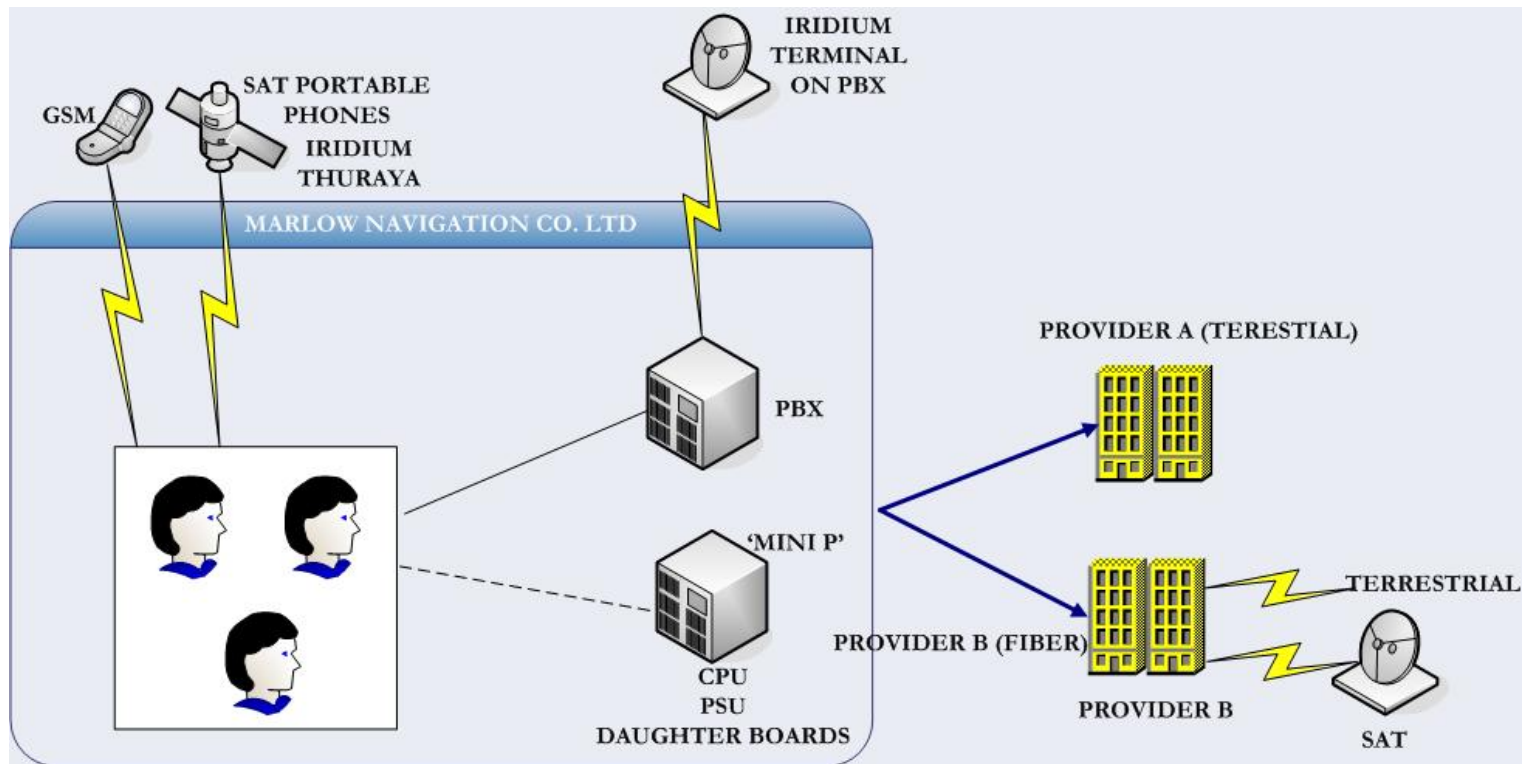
IRIDIUM TERMINAL ON PBX

GSM

SAT PORTABLE PHONES IRIDIUM THURAYA

MARLOW NAVIGATION CO. LTD

PROVIDER A (TERESTIAL)

PBX

'MINI P'

CPU
PSU
DAUGHTER BOARDS

TERRESTRIAL

PROVIDER B (FIBER)

PROVIDER B

SAT